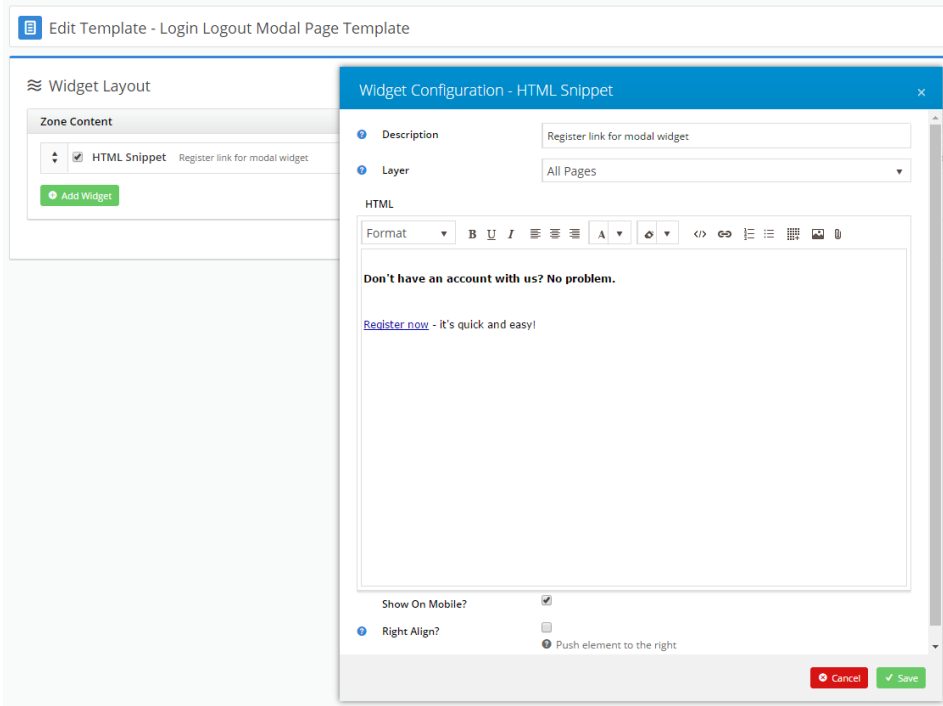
Edit Template - Login Logout Modal Page Template

Widget Layout

Zone Content

HTML Snippet Register link for modal widget

Add Widget

Widget Configuration - HTML Snippet

×

Description Register link for modal widget

Layer All Pages

HTML

Format B U I A

Don't have an account with us? No problem.

Register now - it's quick and easy!

Show On Mobile?

Right Align?

Push element to the right

Cancel Save